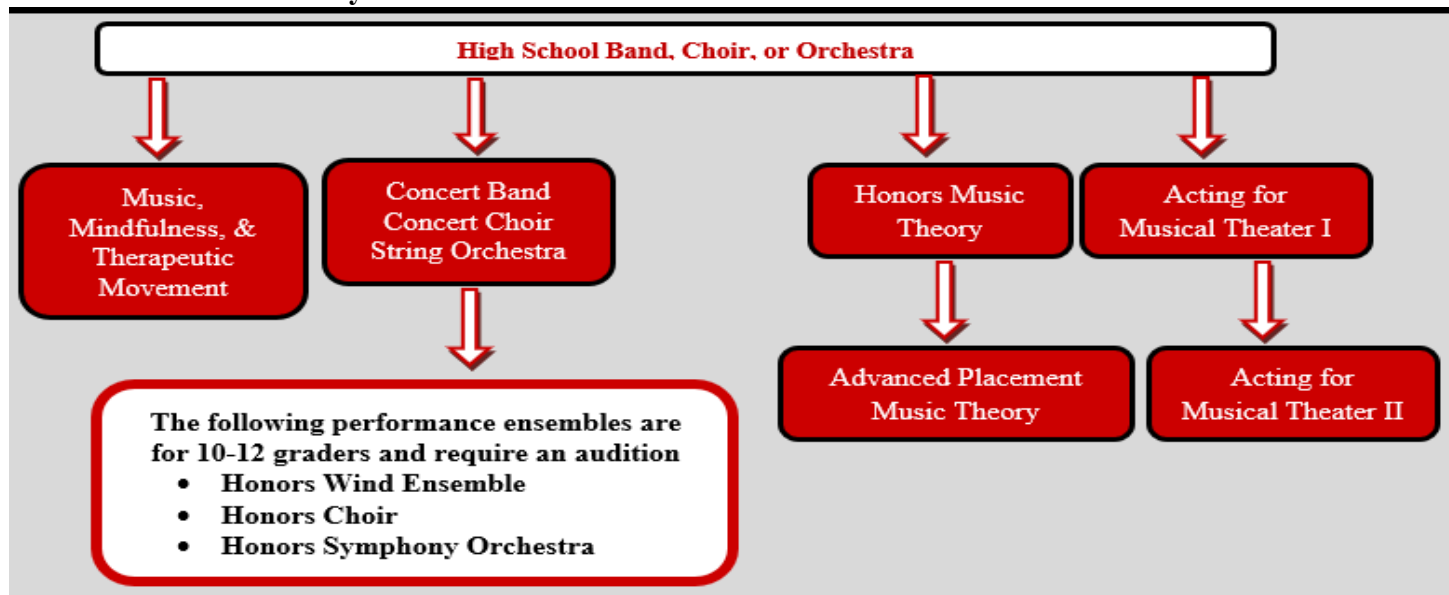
High School Band, Choir, or Orchestra

Music, Mindfulness, & Therapeutic Movement

Concert Band
Concert Choir
String Orchestra

The following performance ensembles are for 10-12 graders and require an audition
• Honors Wind Ensemble
• Honors Choir
• Honors Symphony Orchestra

Honors Music Theory

Advanced Placement Music Theory

Acting for Musical Theater I

Acting for Musical Theater II